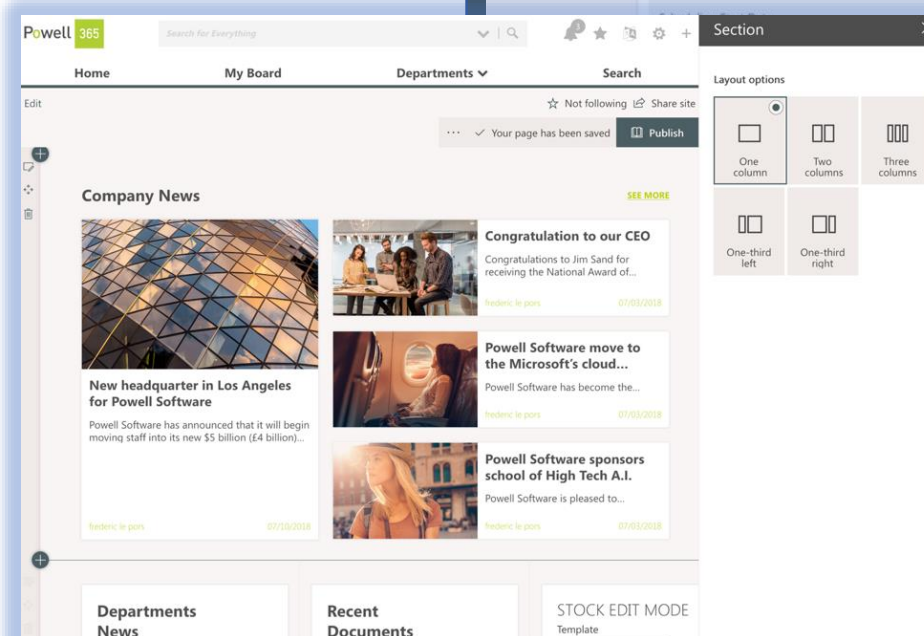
Powell 365

Search for Everything

Home
My Board
Departments
Search

Edit

Not following
Share site

Your page has been saved
Publish

Company News
SEE MORE

New headquarter in Los Angeles for Powell Software
Powell Software has announced that it will begin moving staff into its new $5 billion (£4 billion)...
frederic le pors
07/10/2018

Congratulation to our CEO
Congratulations to Jim Sand for receiving the National Award of...
frederic le pors
07/03/2018

Powell Software move to the Microsoft's cloud...
Powell Software has become the...
frederic le pors
07/03/2018

Powell Software sponsors school of High Tech A.I.
Powell Software is pleased to...
frederic le pors
07/03/2018

Departments News

Recent Documents

STOCK EDIT MODE
Template

Section

Layout options

One column
Two columns
Three columns
One-third left
One-third right